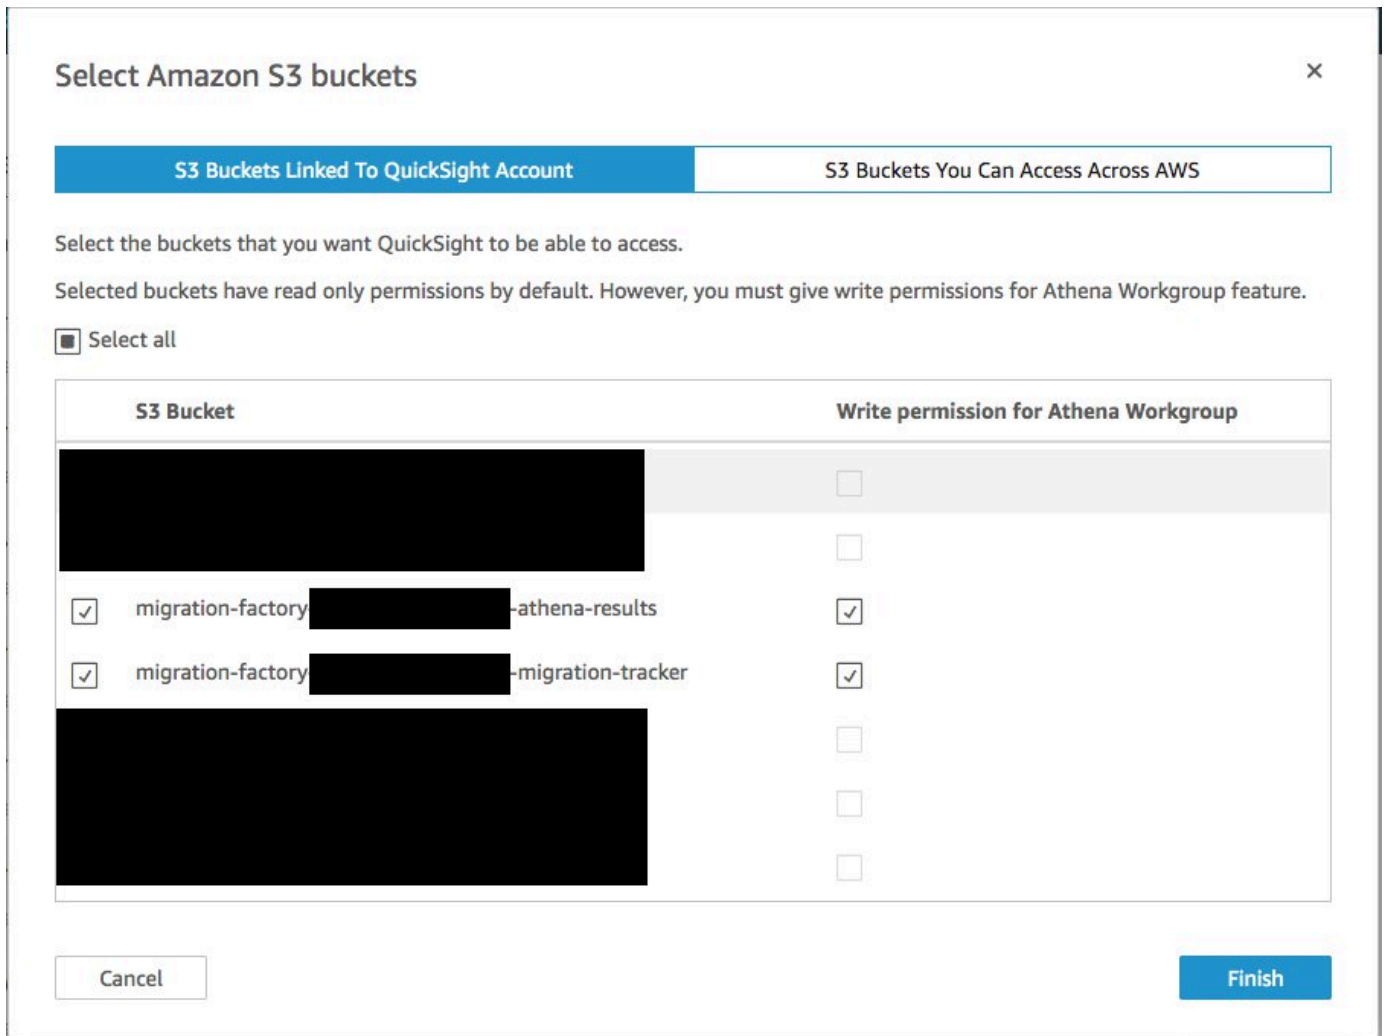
Select Amazon S3 buckets

×

S3 Buckets Linked To QuickSight Account

S3 Buckets You Can Access Across AWS

Select the buckets that you want QuickSight to be able to access.

Selected buckets have read only permissions by default. However, you must give write permissions for Athena Workgroup feature.

Select all

| S3 Bucket | Write permission for Athena Workgroup |
|---|---|
| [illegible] | |
| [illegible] | |
| migration-factory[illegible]-athena-results | ✓ |
| migration-factory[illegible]-migration-tracker | ✓ |
| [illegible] | |
| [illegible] | |
| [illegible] | |

Cancel

Finish